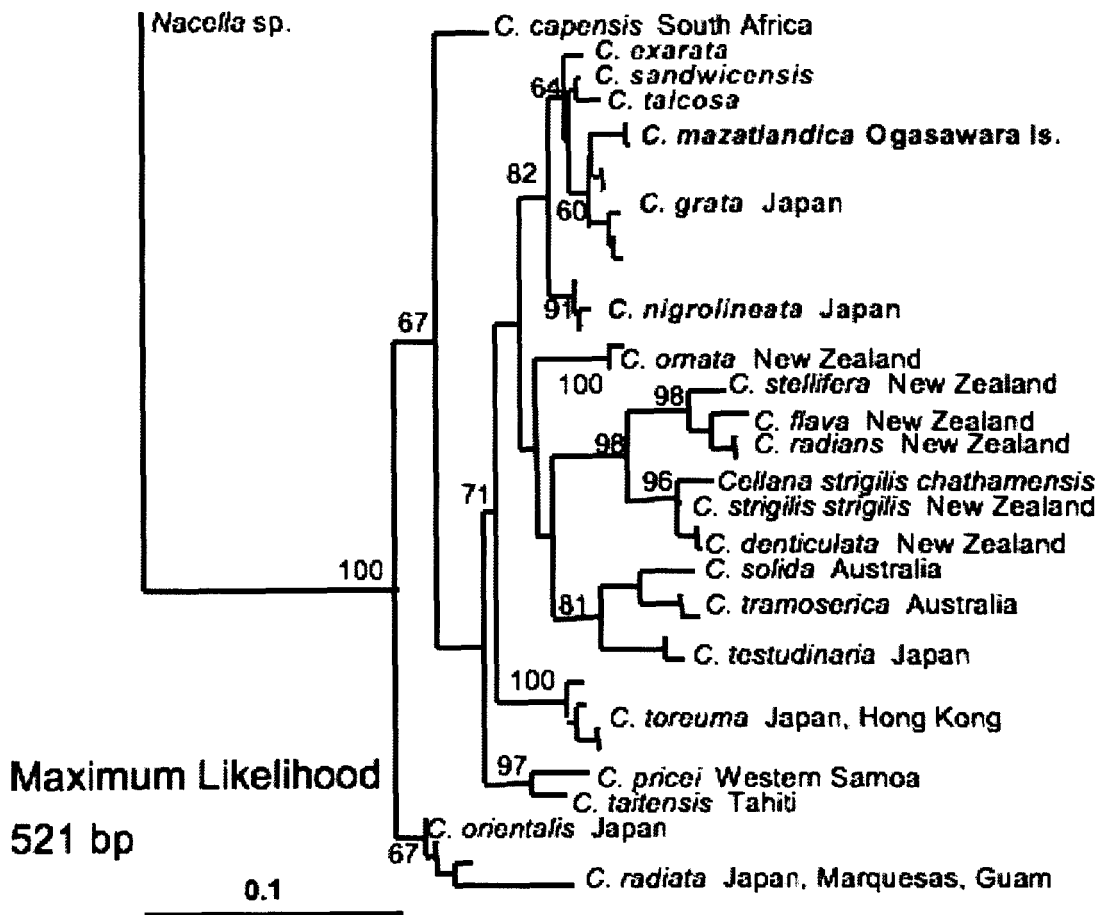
Nacella sp.
C. capensis South Africa
C. exarata
C. sandwicensis
64
C. talcosa
C. mazatlandica Ogasawara Is.
82
60
C. grata Japan
91
C. nigrolineata Japan
67
C. ornata New Zealand
100
98
C. stellifera New Zealand
C. flava New Zealand
C. radians New Zealand
98
96
Cellana strigilis chathamensis
71
C. strigilis strigilis New Zealand
C. denticulata New Zealand
100
C. solida Australia
81
C. tramoserica Australia
C. testudinaria Japan
100
C. toreuma Japan, Hong Kong
Maximum Likelihood
97
C. pricei Western Samoa
C. taitensis Tahiti
521 bp
C. orientalis Japan
67
C. radiata Japan, Marquesas, Guam
0.1